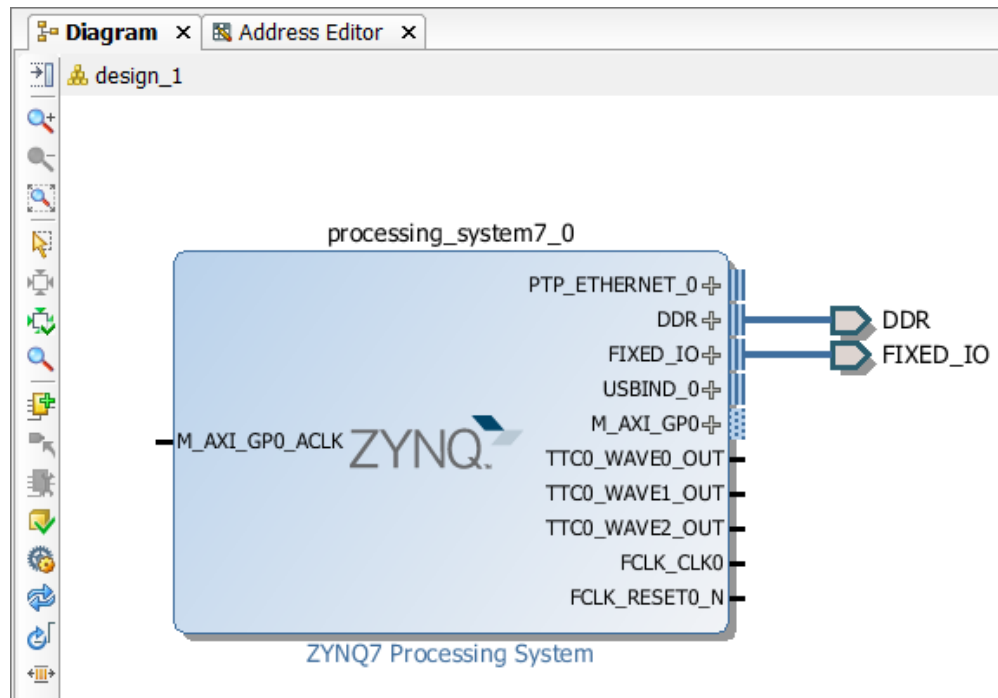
Diagram × Address Editor ×

design_1

processing_system7_0

PTP_ETHERNET_0
DDR
FIXED_IO
USBIND_0
M_AXI_GP0
M_AXI_GP0_ACLK
ZYNQ
TTC0_WAVE0_OUT
TTC0_WAVE1_OUT
TTC0_WAVE2_OUT
FCLK_CLK0
FCLK_RESET0_N

DDR
FIXED_IO

ZYNQ7 Processing System